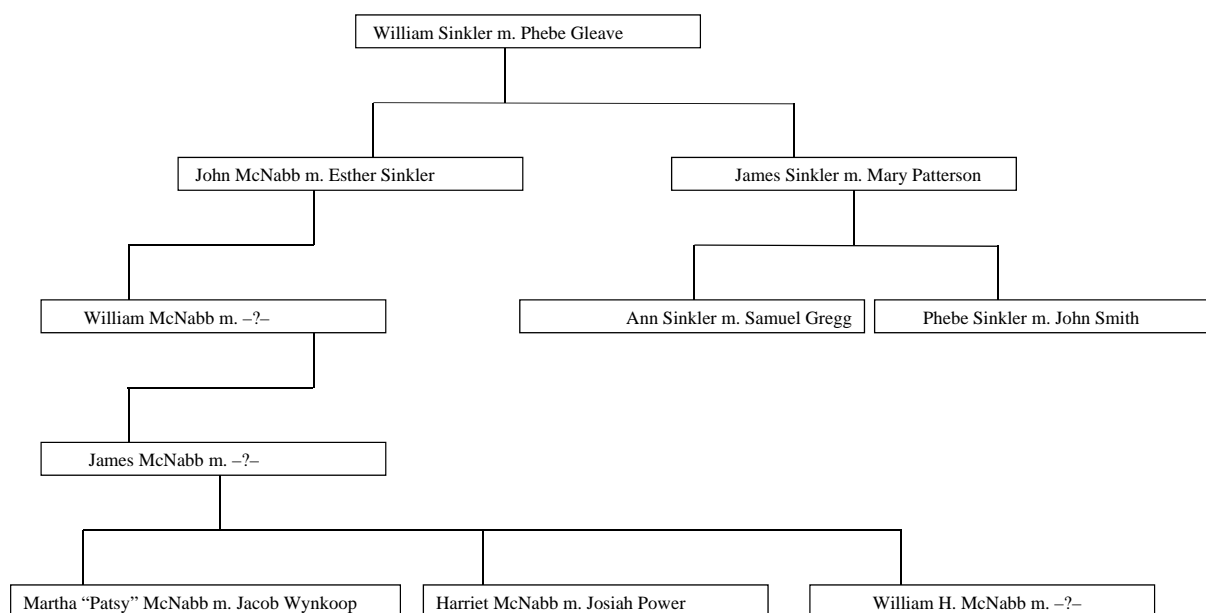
William Sinkler m. Phebe Gleave

John McNabb m. Esther Sinkler

James Sinkler m. Mary Patterson

William McNabb m. –?–

Ann Sinkler m. Samuel Gregg

Phebe Sinkler m. John Smith

James McNabb m. –?–

Martha “Patsy” McNabb m. Jacob Wynkoop

Harriet McNabb m. Josiah Power

William H. McNabb m. –?–